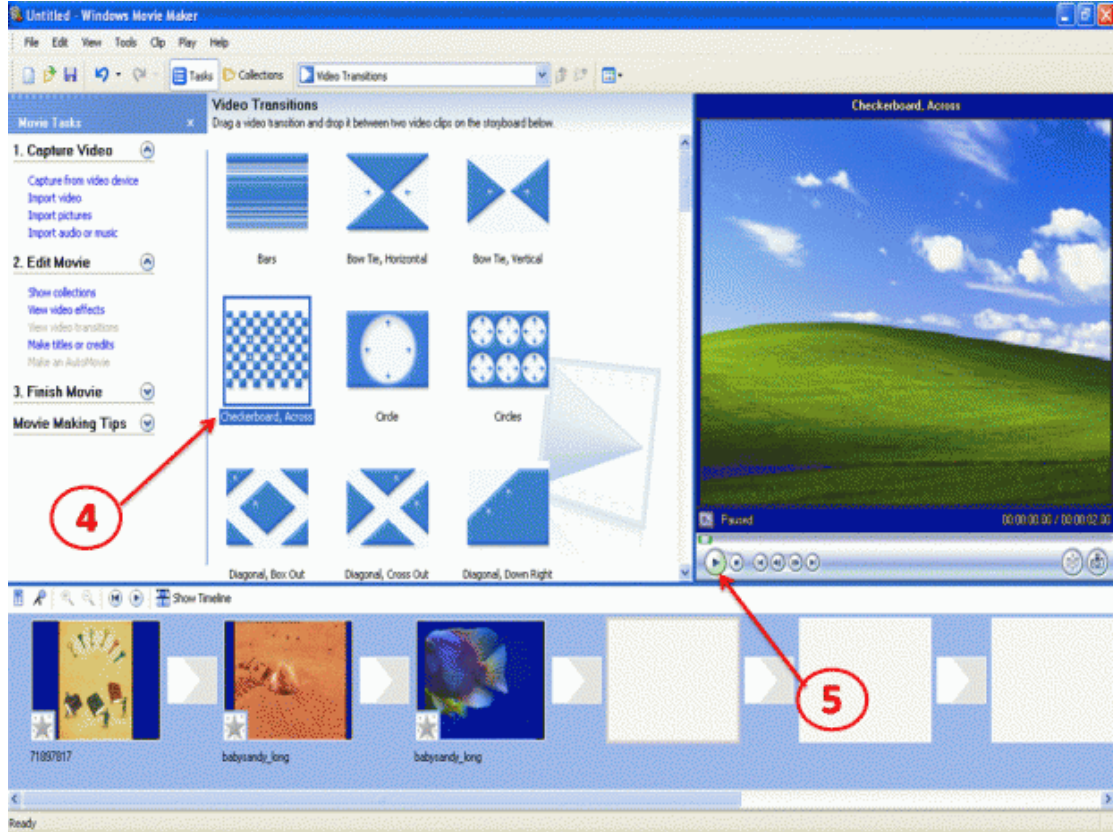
Untitled - Windows Movie Maker

File Edit View Tools Clip Play Help

Tasks Collections Video Transitions

Movie Tasks

1. Capture Video

Capture from video device
Import video
Import pictures
Import audio or music

2. Edit Movie

Show collections
View video effects
View video transitions
Make titles or credits
Make an AutoMovie

3. Finish Movie

Movie Making Tips

Video Transitions
Drag a video transition and drop it between two video clips on the storyboard below.

Bars
Bow Tie, Horizontal
Bow Tie, Vertical
Checkerboard, Across
Circle
Circles
Diagonal, Box Out
Diagonal, Cross Out
Diagonal, Down Right

4

Checkerboard, Across

Paused
00:00:00.00 / 00:00:02.00

5

Show Timeline

71897817
babysandy_long
babysandy_long

Ready